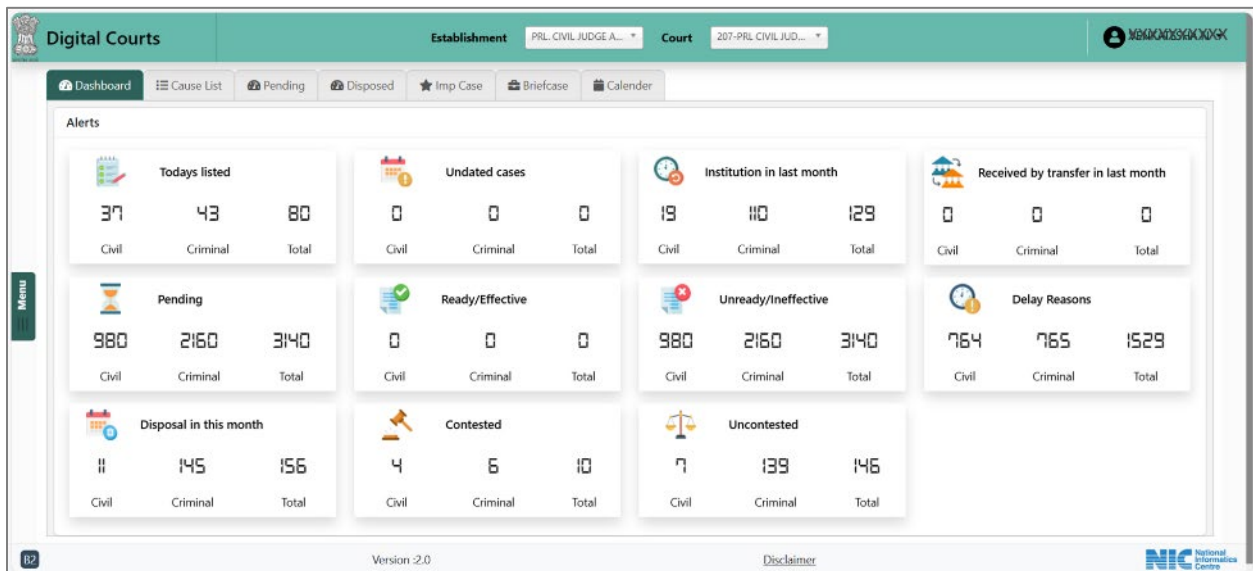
Digital Courts

Establishment PRL. CIVIL JUDGE A... Court 207-PRL CIVIL JUD...

XXXXXXXXXXXX

Dashboard Cause List Pending Disposed Imp Case Briefcase Calender

Alerts

Todays listed
37 43 80
Civil Criminal Total

Undated cases
0 0 0
Civil Criminal Total

Institution in last month
19 110 129
Civil Criminal Total

Received by transfer in last month
0 0 0
Civil Criminal Total

Pending
980 2160 3140
Civil Criminal Total

Ready/Effective
0 0 0
Civil Criminal Total

Unready/Ineffective
980 2160 3140
Civil Criminal Total

Delay Reasons
764 765 1529
Civil Criminal Total

Disposal in this month
11 145 156
Civil Criminal Total

Contested
4 6 10
Civil Criminal Total

Uncontested
7 139 146
Civil Criminal Total

Menu

B2

Version 2.0

Disclaimer

NIC National Informatics Centre